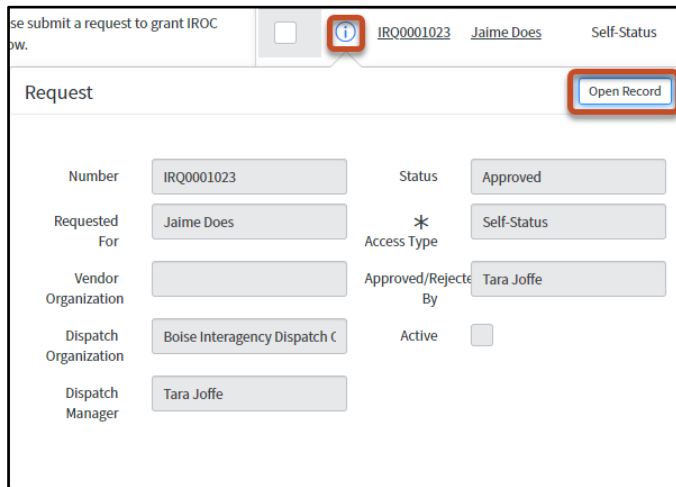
se submit a request to grant IROC ow.

IRQ0001023 Jaime Does Self-Status

Request

Open Record

| | | | |
|---|---|---|---|
| Number | IRQ0001023 | Status | Approved |
| Requested For | Jaime Does | * Access Type | Self-Status |
| Vendor Organization | | Approved/Rejecte By | Tara Joffe |
| Dispatch Organization | Boise Interagency Dispatch ( | Active | |
| Dispatch Manager | Tara Joffe | | |